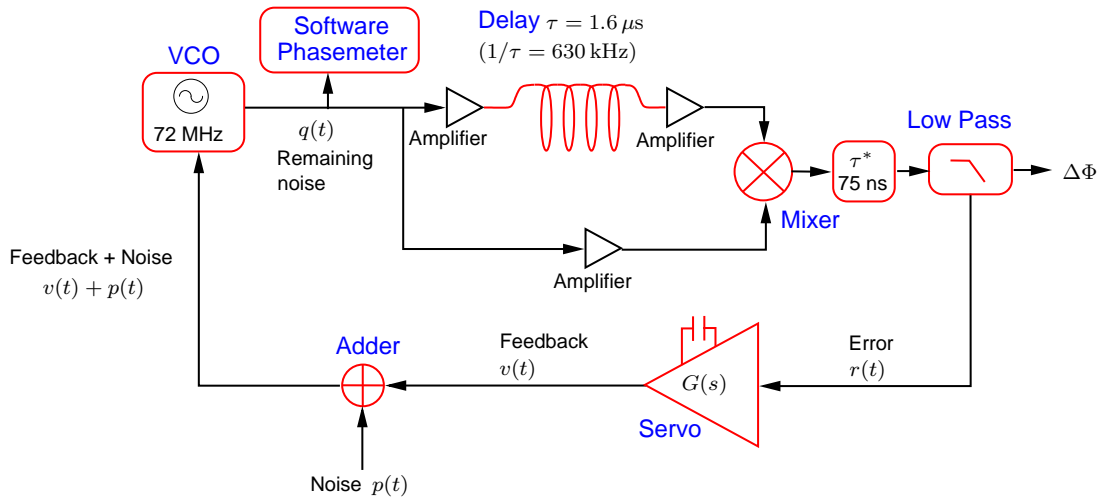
Software Phasemeter

Delay $\tau = 1.6\,\mu$s
$(1/\tau = 630\,\mathrm{kHz})$

VCO

72 MHz

$q(t)$
Remaining noise

Amplifier

Amplifier

Low Pass

$\tau^*$
75 ns

$\Delta\Phi$

Mixer

Amplifier

Feedback + Noise
$v(t) + p(t)$

Adder

Feedback
$v(t)$

$G(s)$

Servo

Error
$r(t)$

Noise $p(t)$